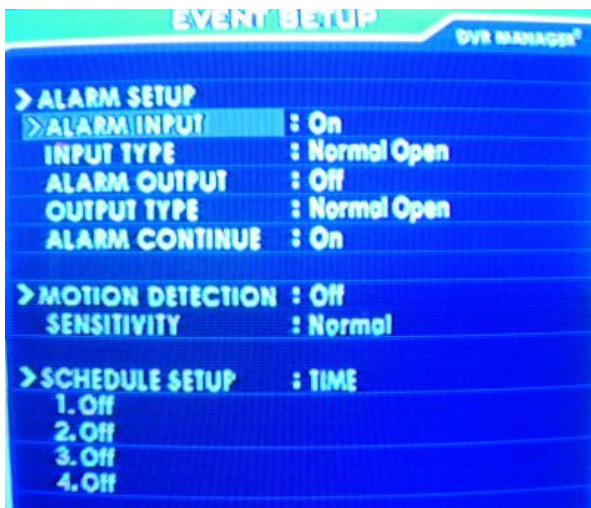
EVENT SETUP

DVR MANAGER®

> ALARM SETUP
> ALARM INPUT : On
INPUT TYPE : Normal Open
ALARM OUTPUT : Off
OUTPUT TYPE : Normal Open
ALARM CONTINUE : On

> MOTION DETECTION : Off
SENSITIVITY : Normal

> SCHEDULE SETUP : TIME
1. Off
2. Off
3. Off
4. Off